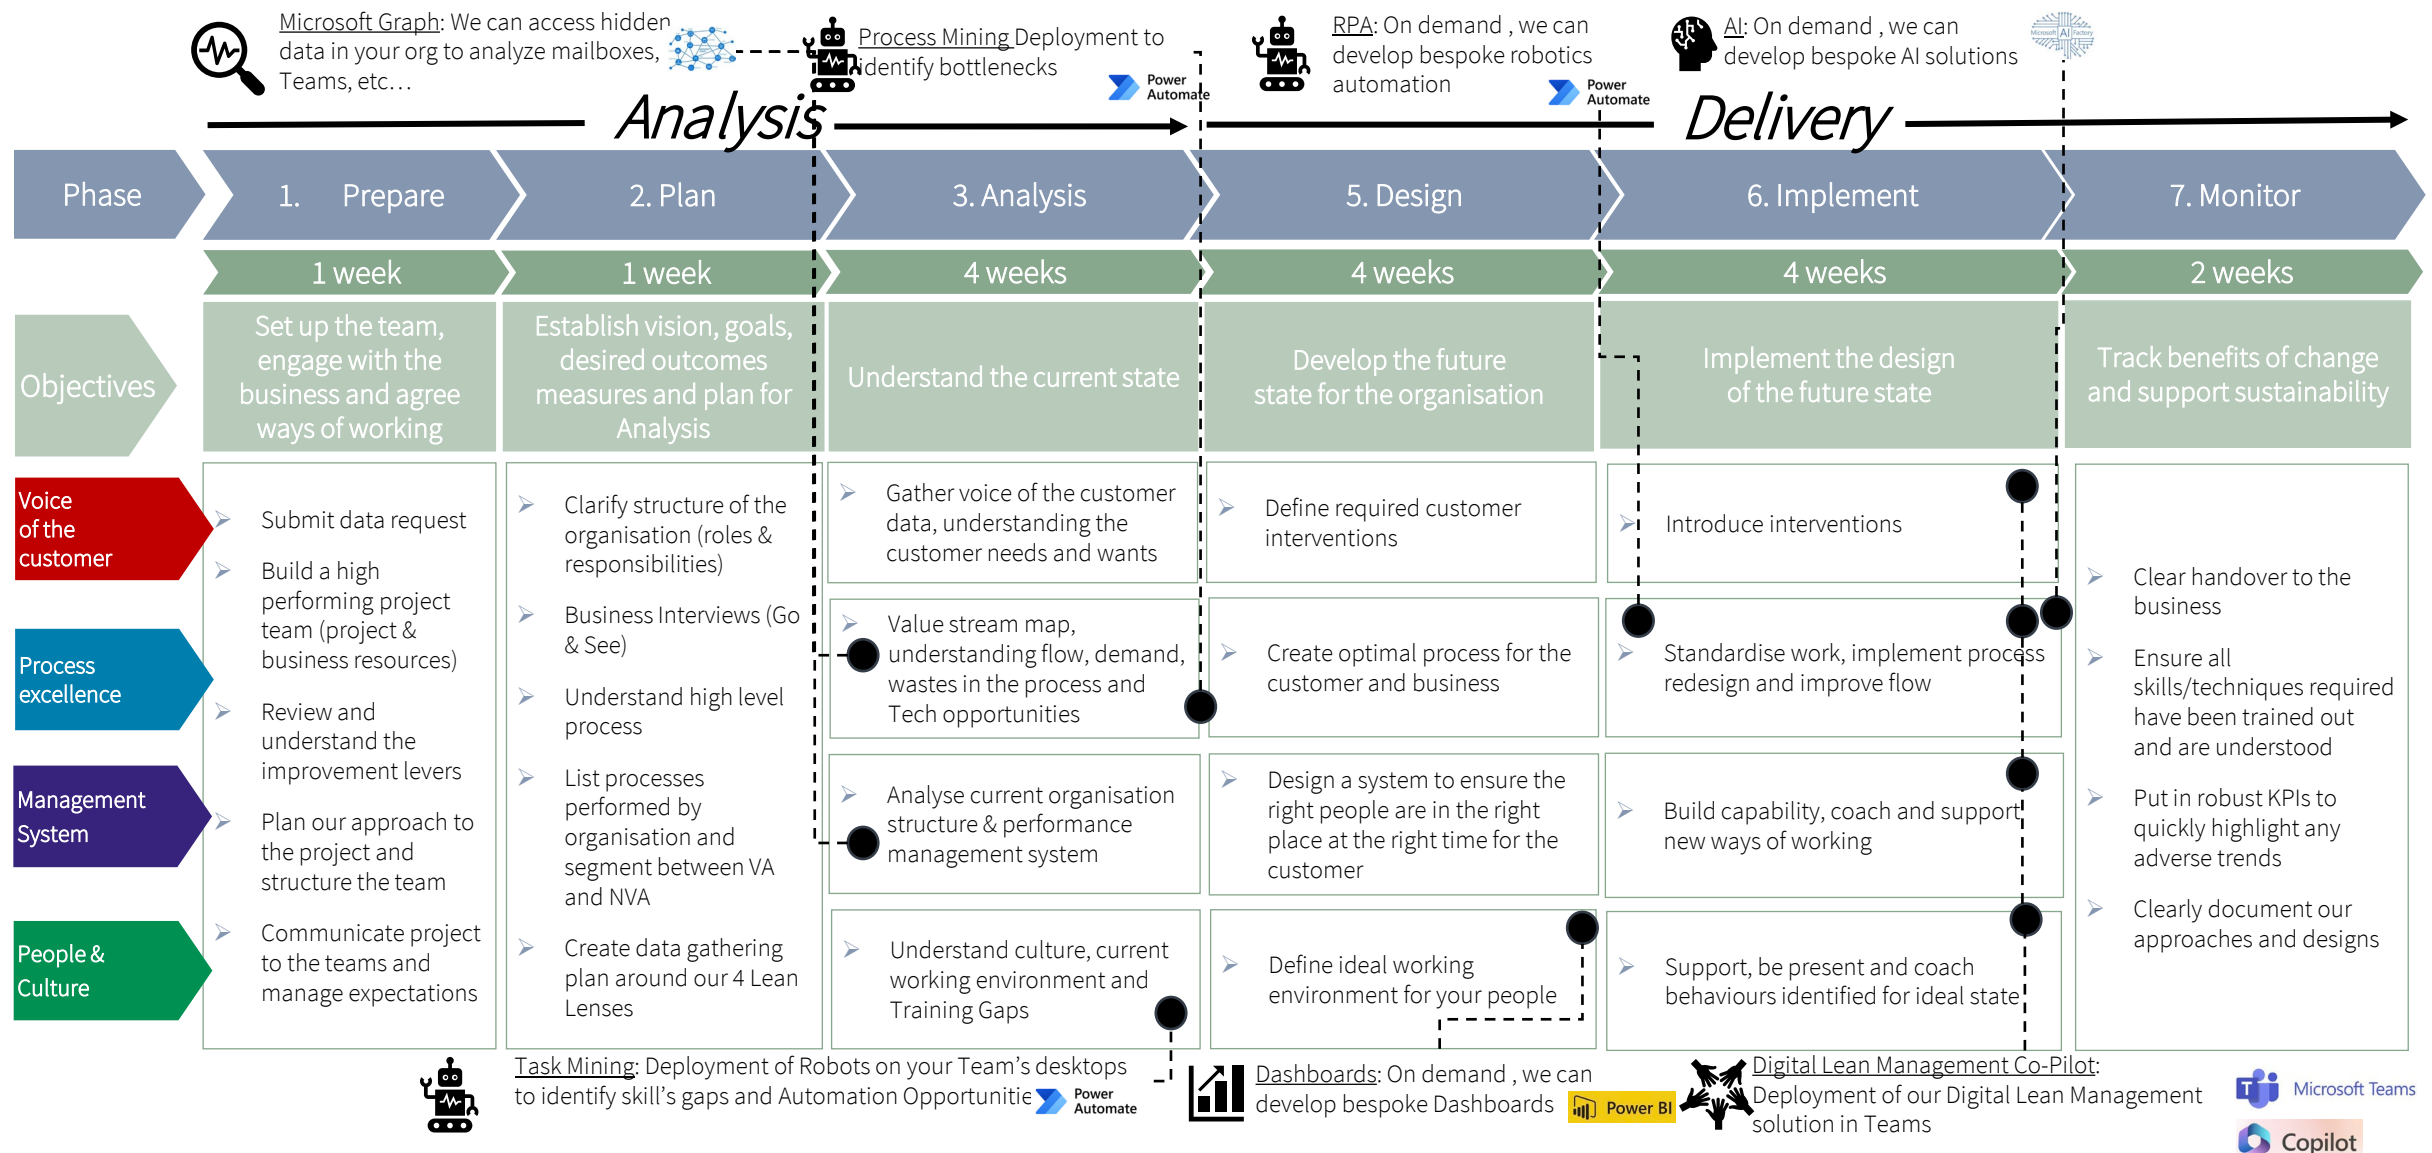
Microsoft Graph: We can access hidden data in your org to analyze mailboxes, Teams, etc…

Process Mining Deployment to identify bottlenecks

Power Automate

RPA: On demand , we can develop bespoke robotics automation

Power Automate

AI: On demand , we can develop bespoke AI solutions

Analysis

Delivery

| Phase | 1. Prepare | 2. Plan | 3. Analysis | 5. Design | 6. Implement | 7. Monitor |
|---|---|---|---|---|---|---|
| | 1 week | 1 week | 4 weeks | 4 weeks | 4 weeks | 2 weeks |
| Objectives | Set up the team, engage with the business and agree ways of working | Establish vision, goals, desired outcomes measures and plan for Analysis | Understand the current state | Develop the future state for the organisation | Implement the design of the future state | Track benefits of change and support sustainability |
| Voice of the customer | Submit data request | Clarify structure of the organisation (roles & responsibilities) | Gather voice of the customer data, understanding the customer needs and wants | Define required customer interventions | Introduce interventions | Clear handover to the business |
| Process excellence | Build a high performing project team (project & business resources) | Business Interviews (Go & See) | Value stream map, understanding flow, demand, wastes in the process and Tech opportunities | Create optimal process for the customer and business | Standardise work, implement process redesign and improve flow | Ensure all skills/techniques required have been trained out and are understood |
| Management System | Review and understand the improvement levers | Understand high level process | Analyse current organisation structure & performance management system | Design a system to ensure the right people are in the right place at the right time for the customer | Build capability, coach and support new ways of working | Put in robust KPIs to quickly highlight any adverse trends |
| People & Culture | Plan our approach to the project and structure the team | List processes performed by organisation and segment between VA and NVA | Understand culture, current working environment and Training Gaps | Define ideal working environment for your people | Support, be present and coach behaviours identified for ideal state | Clearly document our approaches and designs |
| | Communicate project to the teams and manage expectations | Create data gathering plan around our 4 Lean Lenses | | | | |

Task Mining: Deployment of Robots on your Team’s desktops to identify skill’s gaps and Automation Opportunitie

Power Automate

Dashboards: On demand , we can develop bespoke Dashboards

Power BI

Digital Lean Management Co-Pilot: Deployment of our Digital Lean Management solution in Teams

Microsoft Teams

Copilot